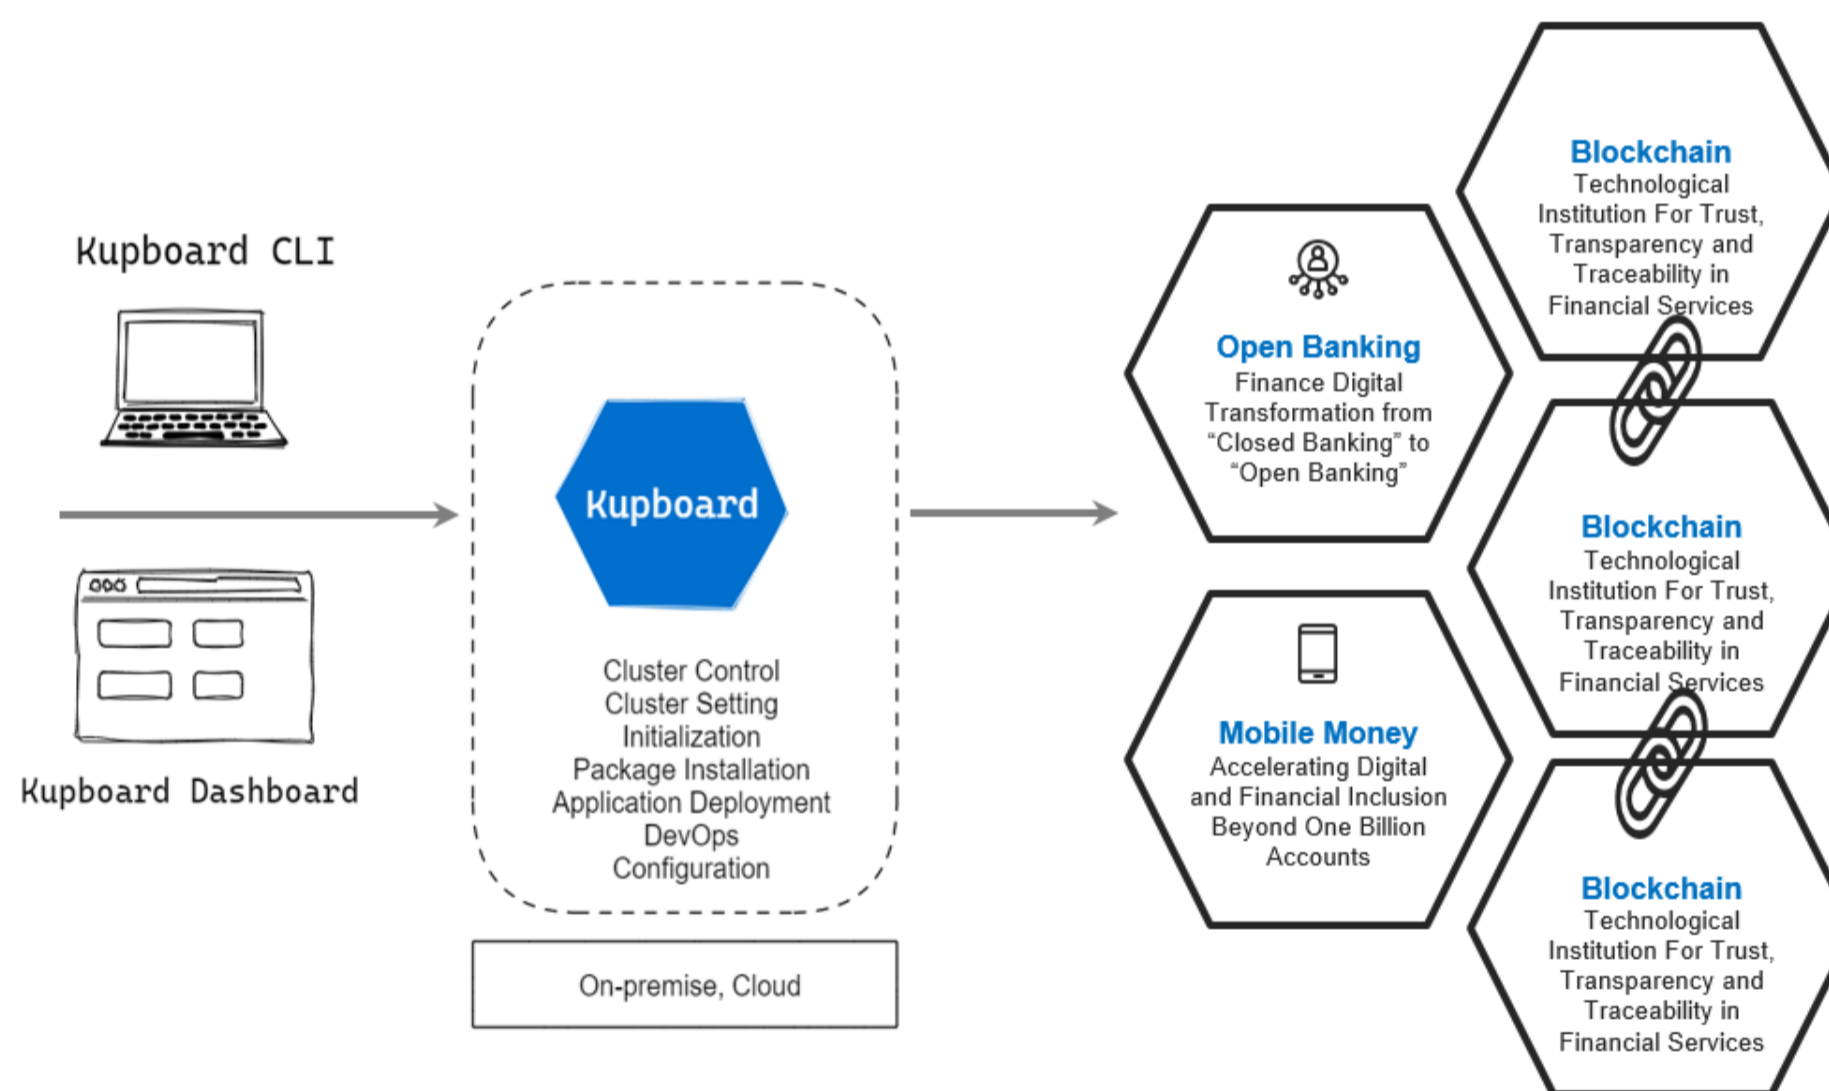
Kupboard CLI

Kupboard Dashboard

Kupboard

Cluster Control
Cluster Setting
Initialization
Package Installation
Application Deployment
DevOps
Configuration

On-premise, Cloud

Open Banking
Finance Digital Transformation from “Closed Banking” to “Open Banking”

Mobile Money
Accelerating Digital and Financial Inclusion Beyond One Billion Accounts

Blockchain
Technological Institution For Trust, Transparency and Traceability in Financial Services

Blockchain
Technological Institution For Trust, Transparency and Traceability in Financial Services

Blockchain
Technological Institution For Trust, Transparency and Traceability in Financial Services